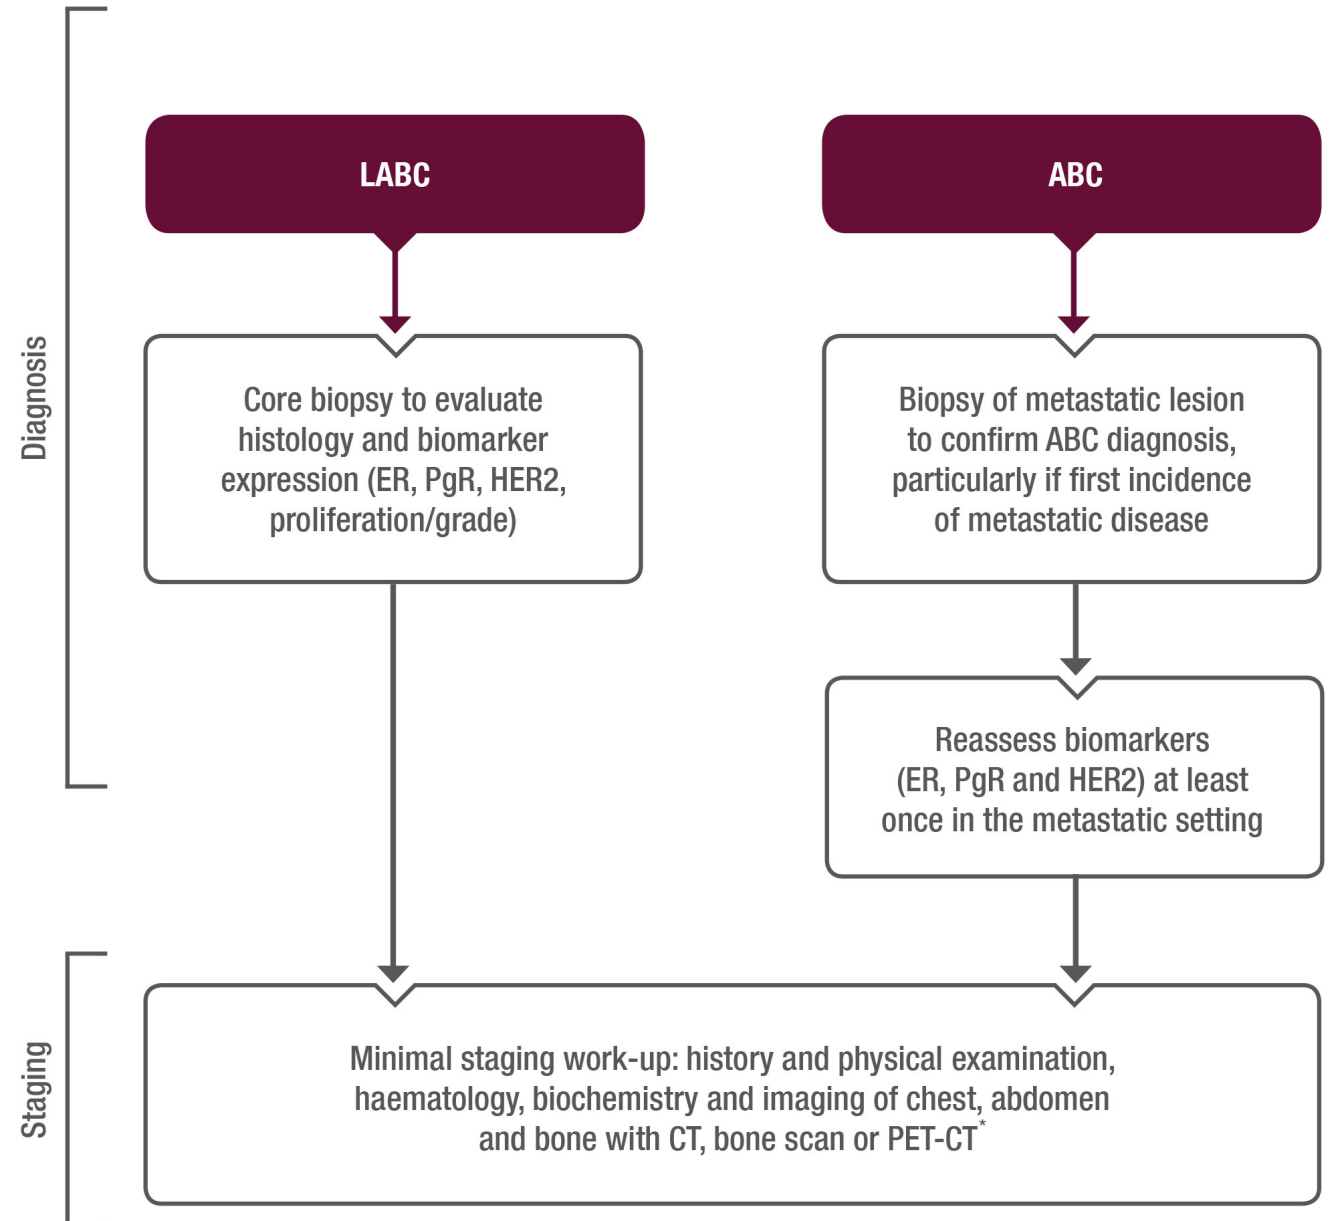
Diagnosis

LABC

Core biopsy to evaluate histology and biomarker expression (ER, PgR, HER2, proliferation/grade)

ABC

Biopsy of metastatic lesion to confirm ABC diagnosis, particularly if first incidence of metastatic disease

Reassess biomarkers (ER, PgR and HER2) at least once in the metastatic setting

Staging

Minimal staging work-up: history and physical examination, haematology, biochemistry and imaging of chest, abdomen and bone with CT, bone scan or PET-CT*